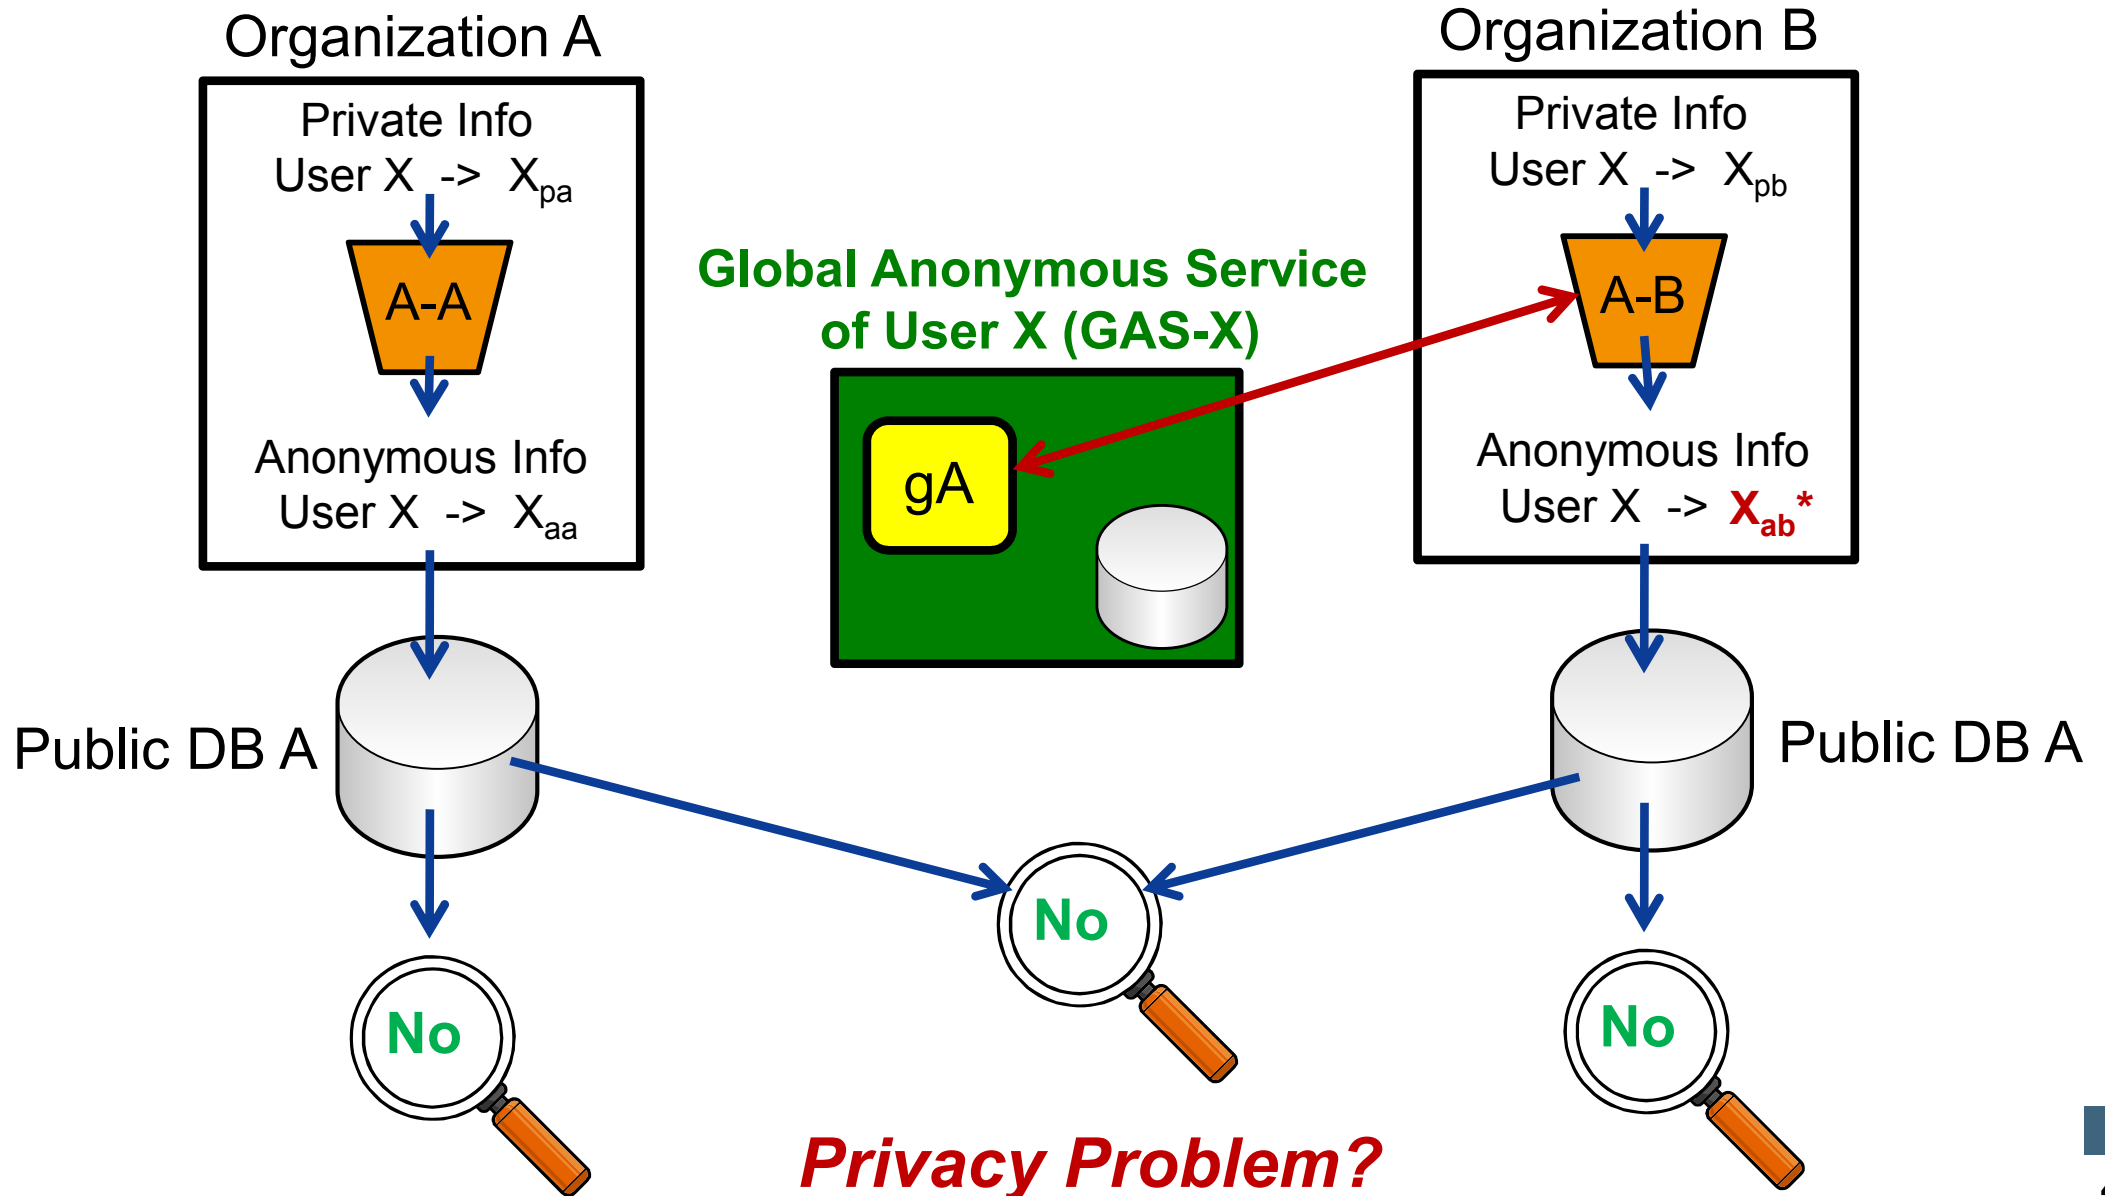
Organization A

Private Info
User X -> $X_{pa}$

A-A

Anonymous Info
User X -> $X_{aa}$

Public DB A

No

Global Anonymous Service of User X (GAS-X)

gA

No

Organization B

Private Info
User X -> $X_{pb}$

A-B

Anonymous Info
User X -> $X_{ab}^*$

Public DB A

No

Privacy Problem?